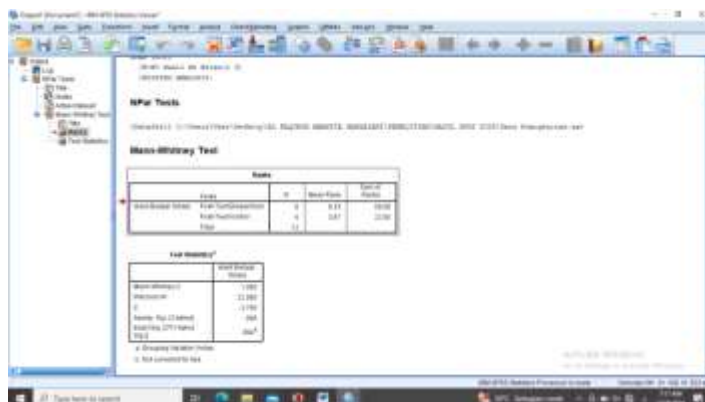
NPar Tests

Mann-Whitney Test

| | | N | Mean Rank | Sum of Ranks |
|---|---|---|---|---|
| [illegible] | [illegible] | 6 | 8.33 | 50.00 |
| | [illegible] | 6 | 4.67 | 28.00 |
| | Total | 12 | | |

Test Statistics

| | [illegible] |
|---|---|
| Mann-Whitney U | 7.000 |
| Wilcoxon W | 28.000 |
| Z | -1.776 |
| Asymp. Sig. (2-tailed) | .076 |
| Exact Sig. [2*(1-tailed Sig.)] | .093 |

a. Grouping Variable: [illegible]

b. Not corrected for ties.